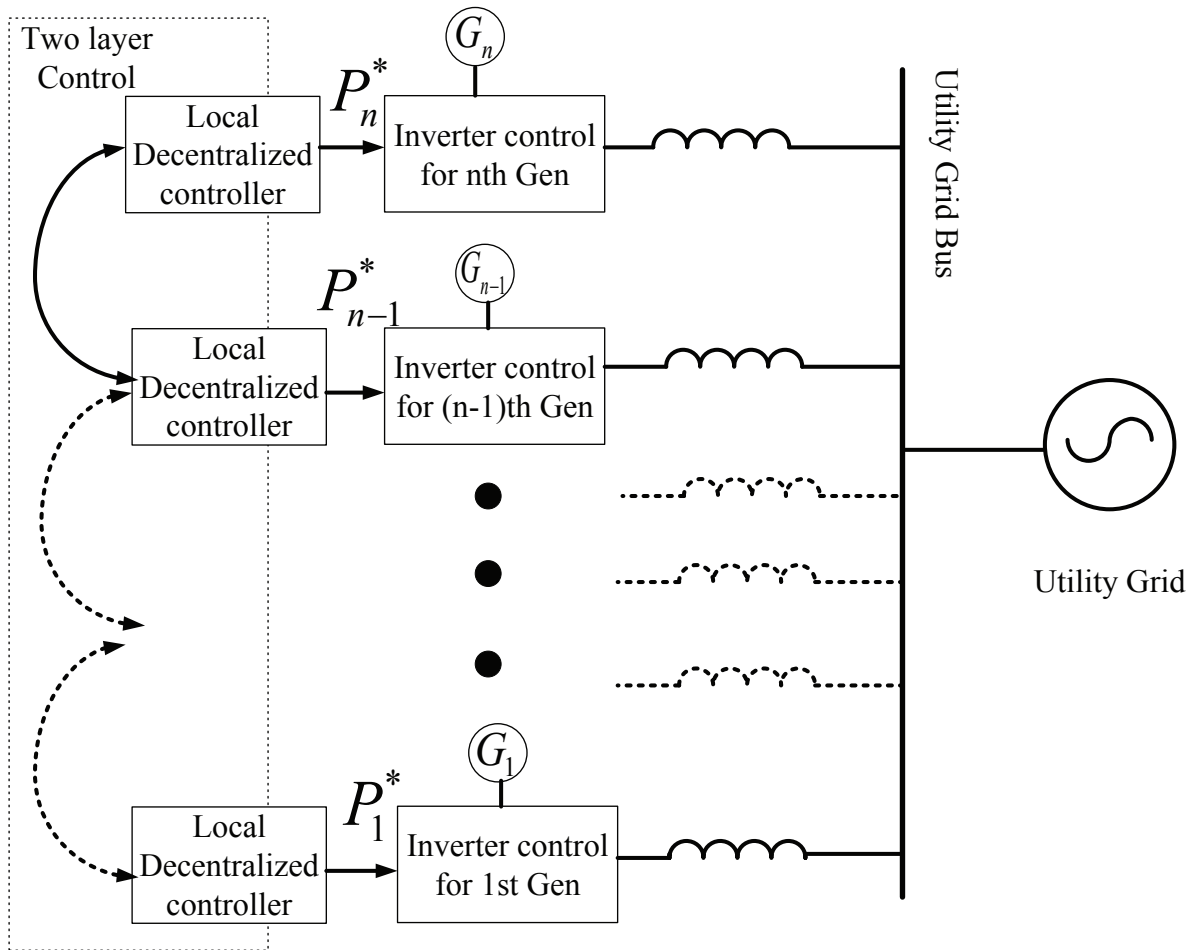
Two layer Control

$G_n$

Local Decentralized controller

$P_n^*$

Inverter control for nth Gen

Utility Grid Bus

$G_{n-1}$

$P_{n-1}^*$

Local Decentralized controller

Inverter control for (n-1)th Gen

Utility Grid

$G_1$

$P_1^*$

Local Decentralized controller

Inverter control for 1st Gen